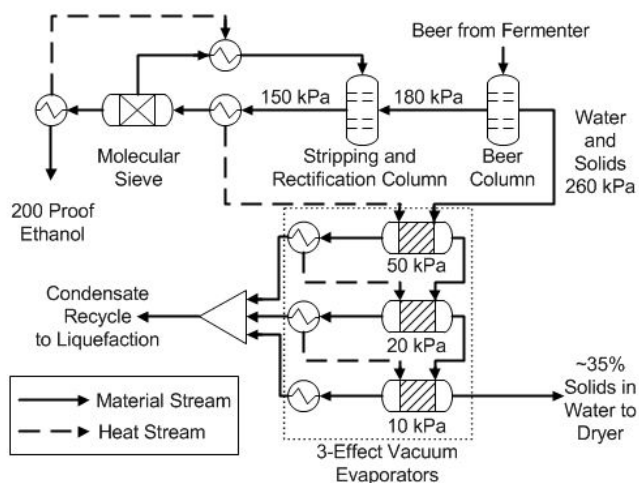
Beer from Fermenter

150 kPa

180 kPa

Molecular Sieve

Stripping and Rectification Column

Beer Column

Water and Solids 260 kPa

200 Proof Ethanol

50 kPa

Condensate Recycle to Liquefaction

20 kPa

~35% Solids in Water to Dryer

Material Stream

Heat Stream

10 kPa

3-Effect Vacuum Evaporators